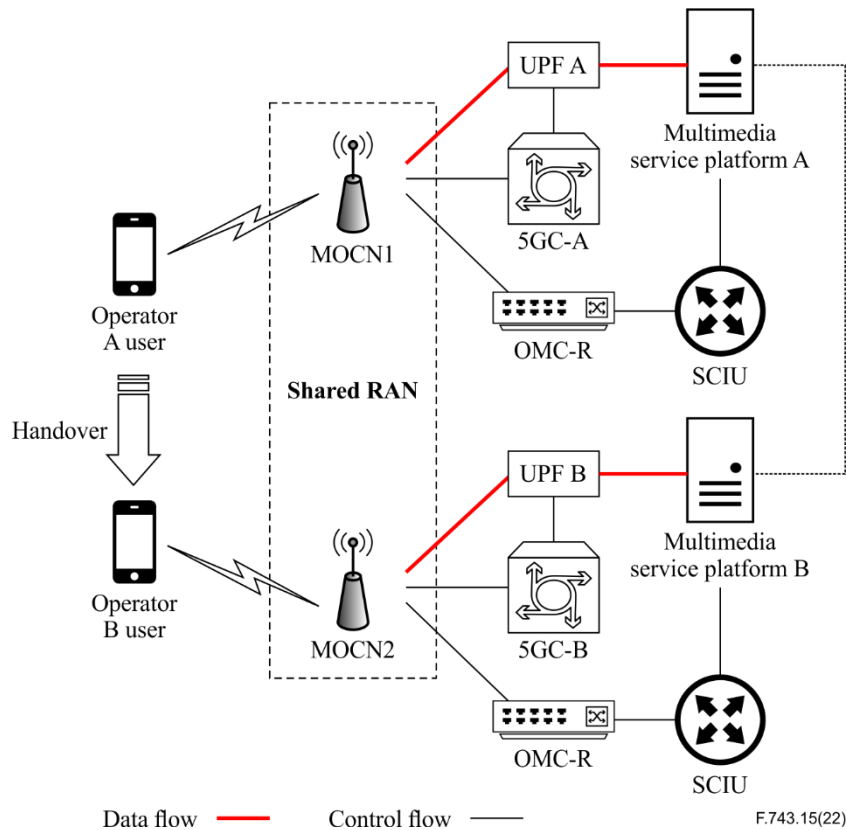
UPF A

Multimedia service platform A

MOCN1

5GC-A

Operator A user

OMC-R

SCIU

Shared RAN

Handover

UPF B

Multimedia service platform B

Operator B user

MOCN2

5GC-B

OMC-R

SCIU

Data flow

Control flow

F.743.15(22)